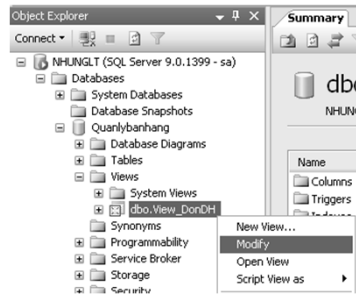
Object Explorer
Connect
NHUNGLT (SQL Server 9.0.1399 - sa)
Databases
System Databases
Database Snapshots
Quanlybanhang
Database Diagrams
Tables
Views
System Views
dbo.View_DonDH
Synonyms
Programmability
Service Broker
Storage
Security
New View...
Modify
Open View
Script View as
Summary
dbo
NHUN
Name
Columns
Triggers